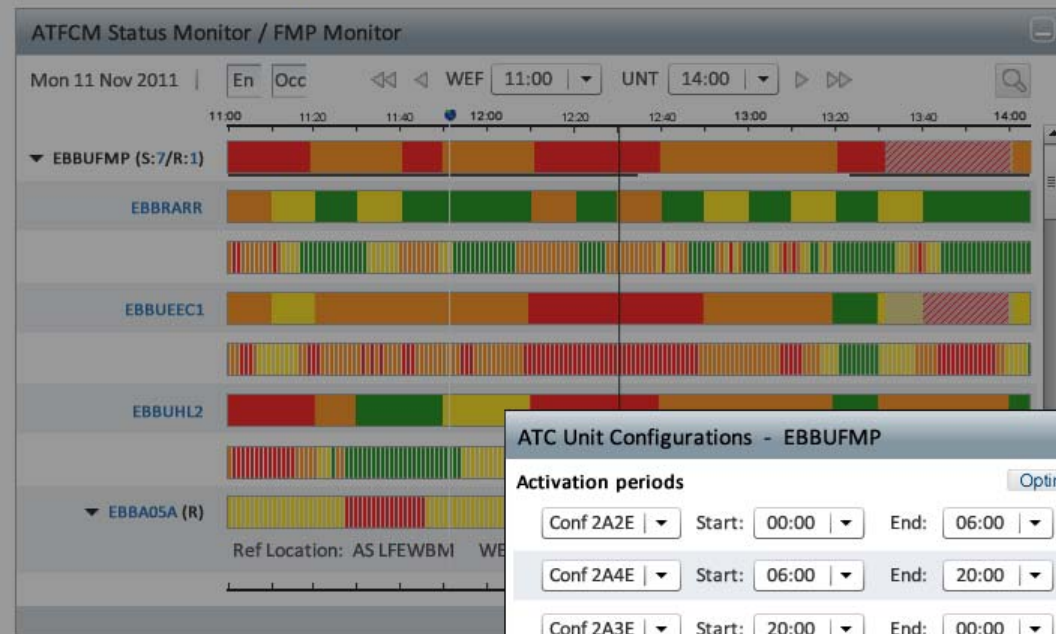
ATFCM Status Monitor / FMP Monitor

Mon 11 Nov 2011 | En Occ WEF 11:00 UNT 14:00

11:00 11:20 11:40 12:00 12:20 12:40 13:00 13:20 13:40 14:00

EBBUFMP (S:7/R:1)

EBBRARR

EBBUEEC1

EBBUHL2

EBBA05A (R)

Ref Location: AS LFEWBM WE

ATC Unit Configurations - EBBUFMP

Activation periods

Opti

| | | | | |
|---|---|---|---|---|
| Conf 2A2E | Start: | 00:00 | End: | 06:00 |
| Conf 2A4E | Start: | 06:00 | End: | 20:00 |
| Conf 2A3E | Start: | 20:00 | End: | 00:00 |